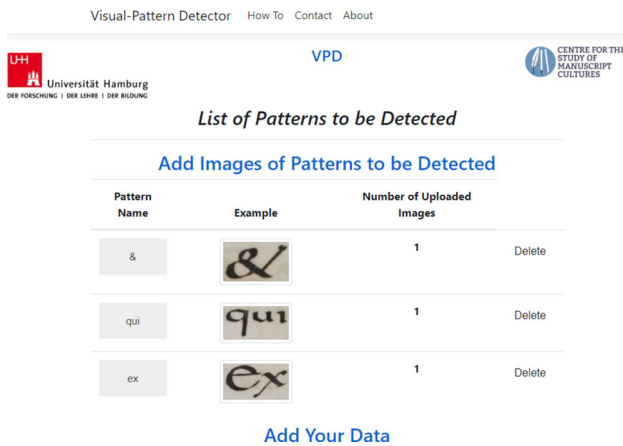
Visual-Pattern Detector How To Contact About

UHH Universität Hamburg
DER FORSCHUNG | DER LEHRE | DER BILDUNG

VPD

CENTRE FOR THE STUDY OF MANUSCRIPT CULTURES

List of Patterns to be Detected

Add Images of Patterns to be Detected

| Pattern Name | Example | Number of Uploaded Images | |
|---|---|---|---|
| & | & | 1 | Delete |
| qui | qui | 1 | Delete |
| ex | ex | 1 | Delete |

Add Your Data